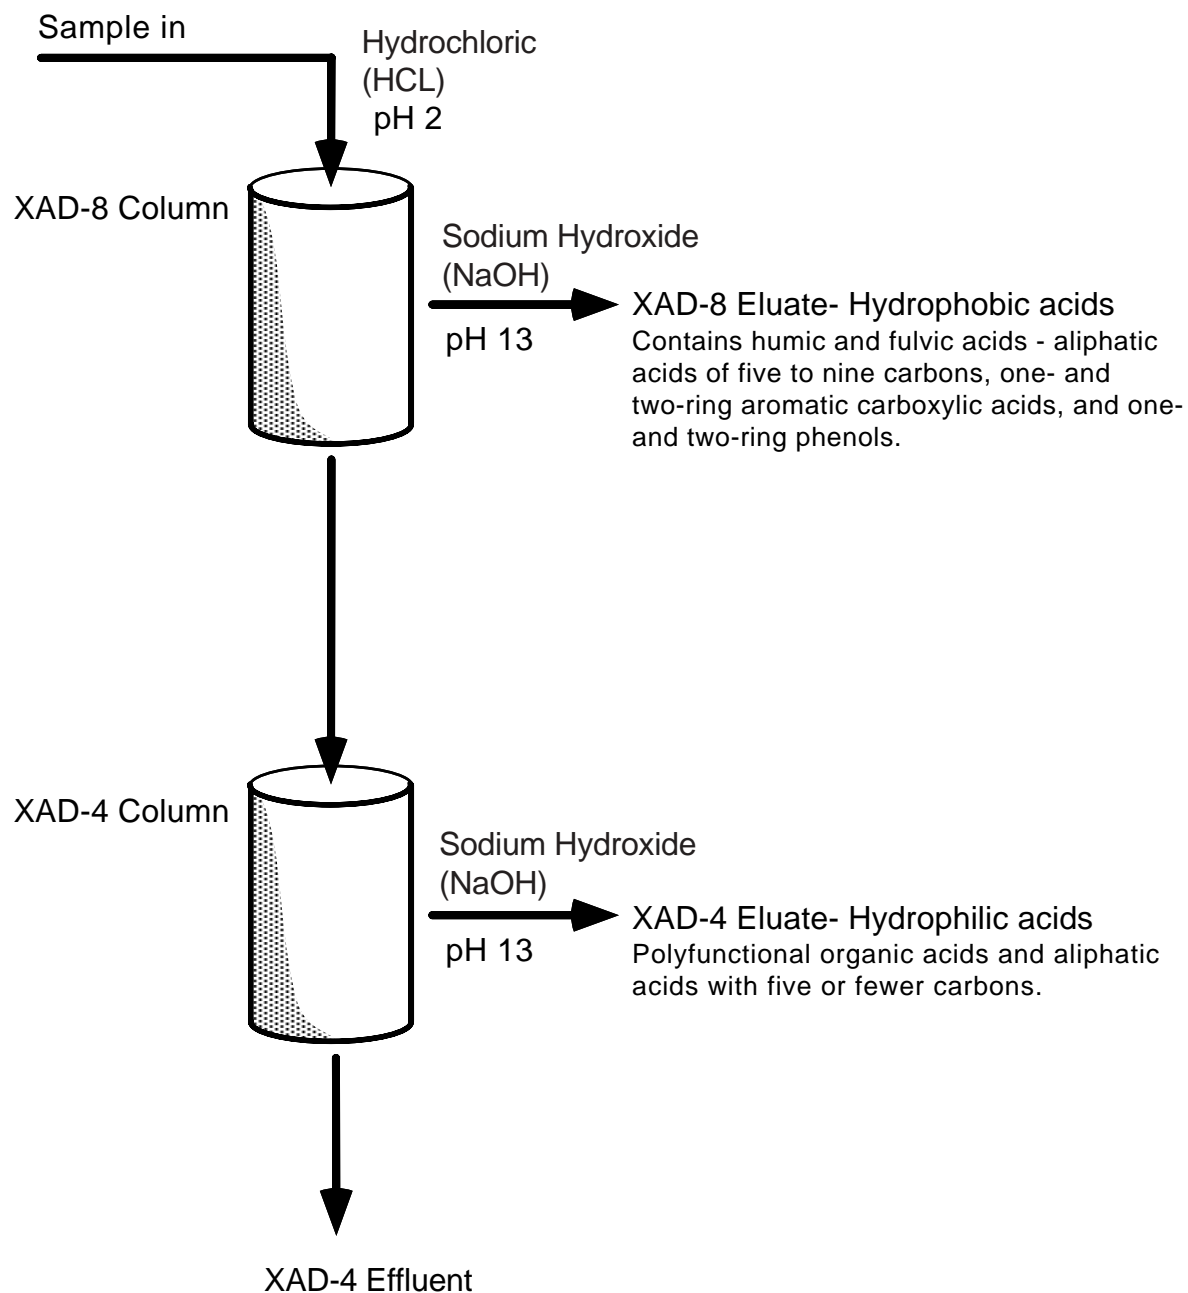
Sample in

Hydrochloric (HCL) pH 2

XAD-8 Column

Sodium Hydroxide (NaOH)

pH 13

XAD-8 Eluate- Hydrophobic acids
Contains humic and fulvic acids - aliphatic acids of five to nine carbons, one- and two-ring aromatic carboxylic acids, and one- and two-ring phenols.

XAD-4 Column

Sodium Hydroxide (NaOH)

pH 13

XAD-4 Eluate- Hydrophilic acids
Polyfunctional organic acids and aliphatic acids with five or fewer carbons.

XAD-4 Effluent